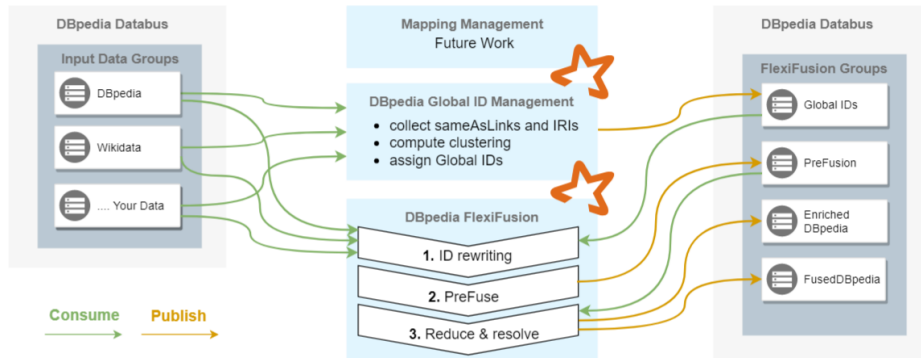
DBpedia Databus

Input Data Groups

DBpedia

Wikidata

.... Your Data

Mapping Management
Future Work

DBpedia Global ID Management

- collect sameAsLinks and IRIs
- compute clustering
- assign Global IDs

DBpedia FlexiFusion

1. ID rewriting

2. PreFuse

3. Reduce & resolve

DBpedia Databus

FlexiFusion Groups

Global IDs

PreFusion

Enriched DBpedia

FusedDBpedia

Consume

Publish